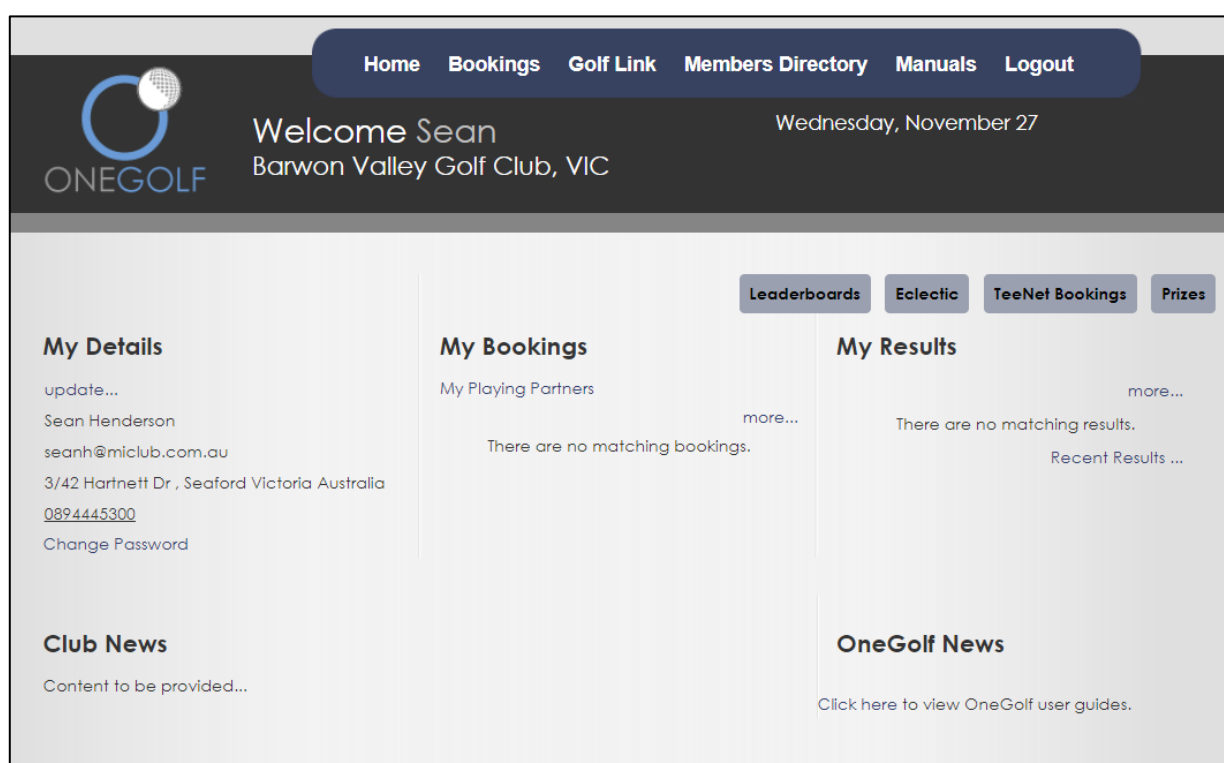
Home Bookings Golf Link Members Directory Manuals Logout

ONEGOLF

Welcome Sean
Barwon Valley Golf Club, VIC

Wednesday, November 27

Leaderboards Eclectic TeeNet Bookings Prizes

My Details
update...
Sean Henderson
seanh@miclub.com.au
3/42 Hartnett Dr , Seaford Victoria Australia
0894445300
Change Password

My Bookings
My Playing Partners
more...
There are no matching bookings.

My Results
more...
There are no matching results.
Recent Results ...

Club News
Content to be provided...

OneGolf News
Click here to view OneGolf user guides.